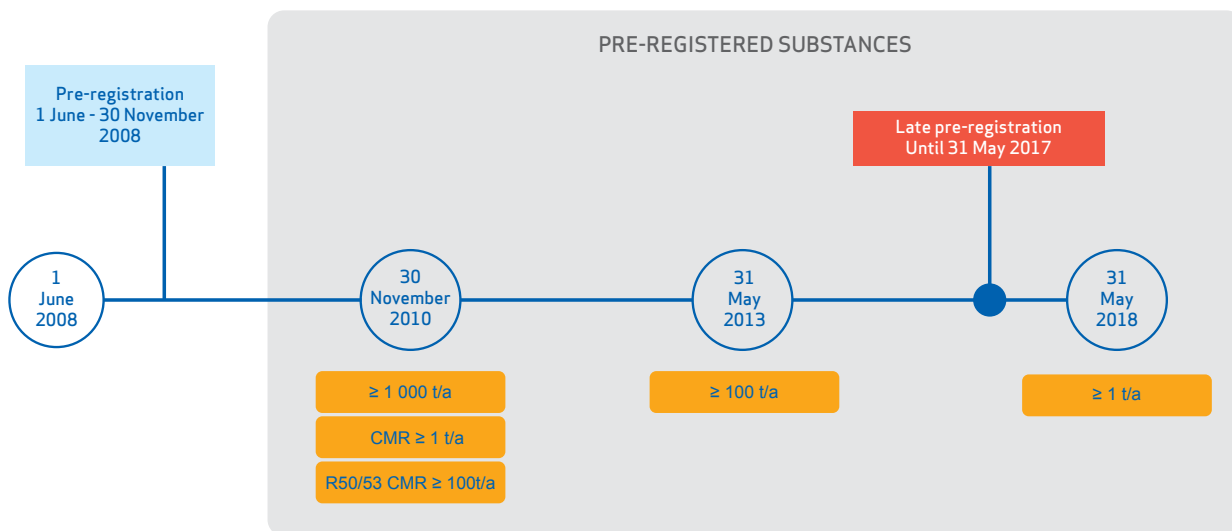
PRE-REGISTERED SUBSTANCES

Pre-registration
1 June - 30 November 2008

Late pre-registration
Until 31 May 2017

1
June
2008

30
November
2010

31
May
2013

31
May
2018

≥ 1 000 t/a

CMR ≥ 1 t/a

R50/53 CMR ≥ 100t/a

≥ 100 t/a

≥ 1 t/a